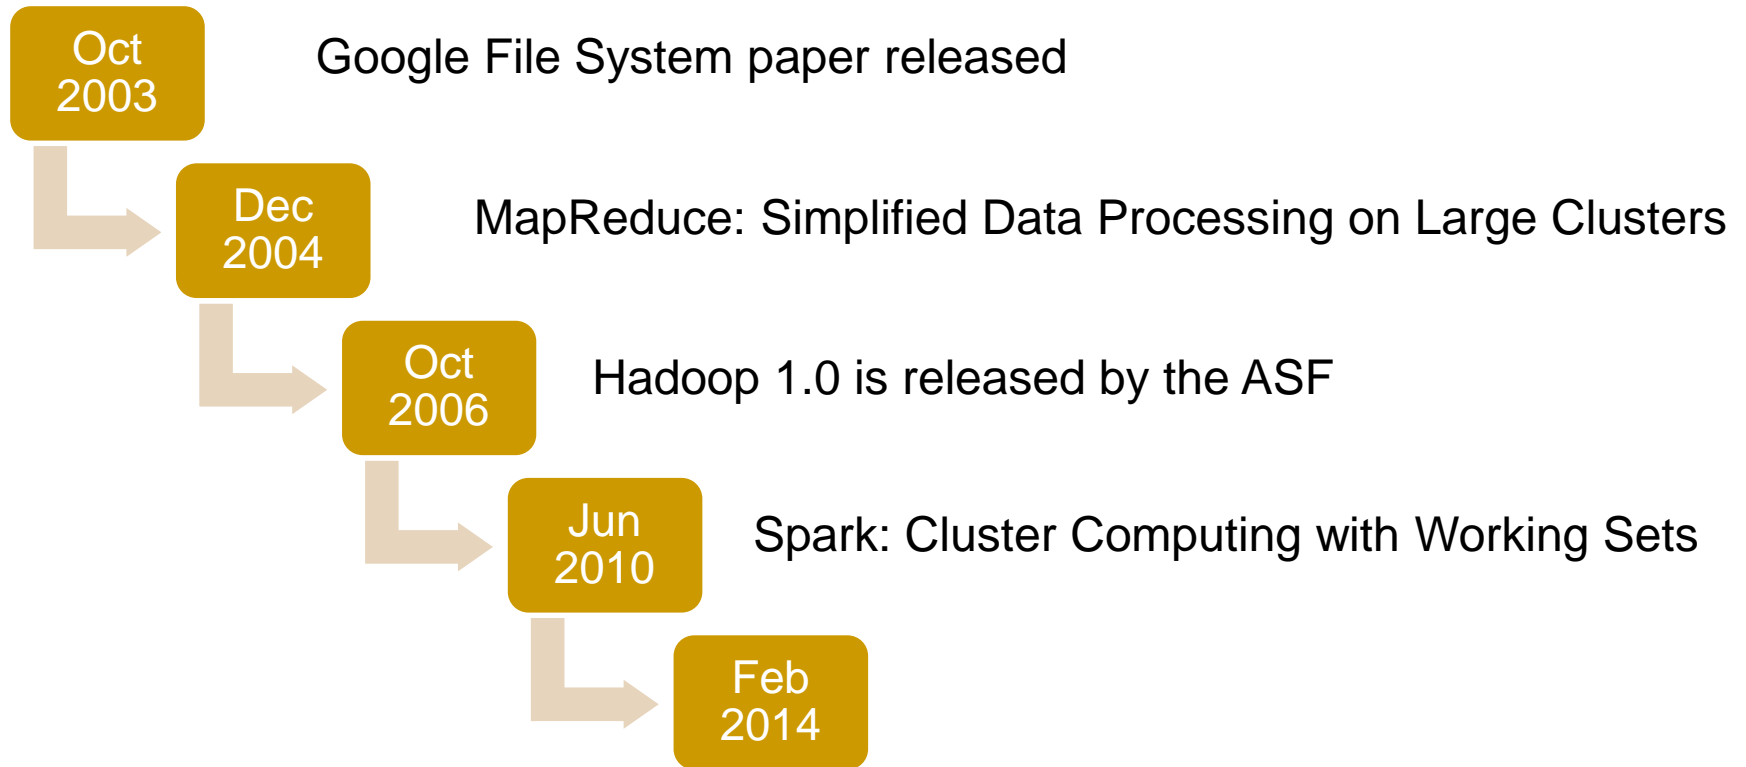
Oct 2003
Google File System paper released

Dec 2004
MapReduce: Simplified Data Processing on Large Clusters

Oct 2006
Hadoop 1.0 is released by the ASF

Jun 2010
Spark: Cluster Computing with Working Sets

Feb 2014